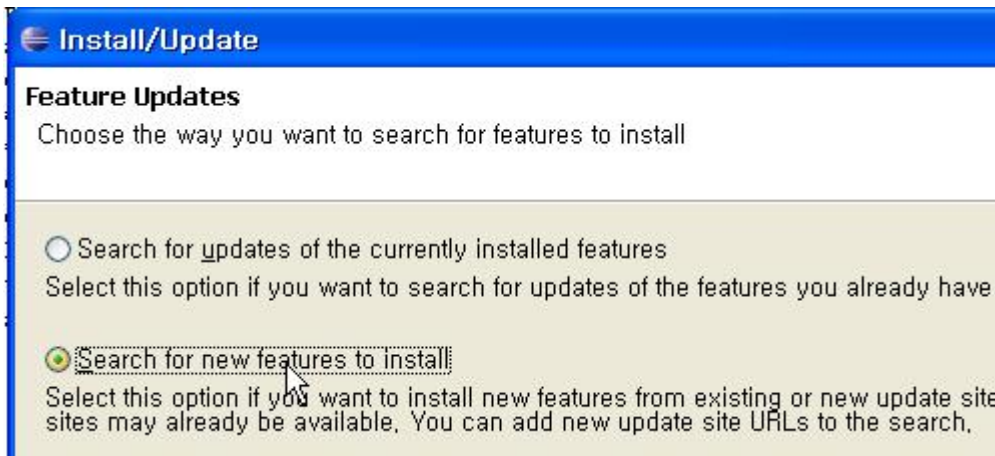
Install/Update

Feature Updates

Choose the way you want to search for features to install

Search for updates of the currently installed features

Select this option if you want to search for updates of the features you already have

Search for new features to install

Select this option if you want to install new features from existing or new update site sites may already be available. You can add new update site URLs to the search.